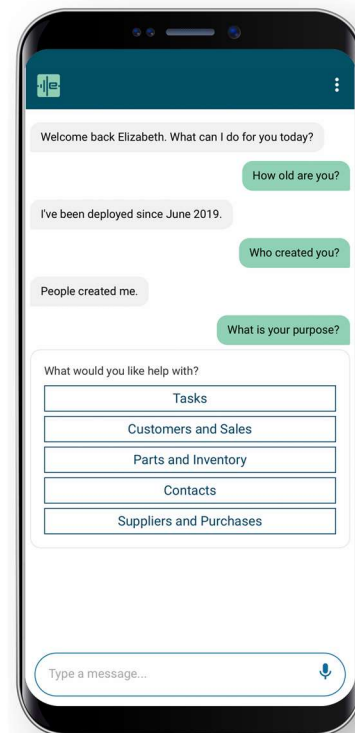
Welcome back Elizabeth. What can I do for you today?

How old are you?

I've been deployed since June 2019.

Who created you?

People created me.

What is your purpose?

What would you like help with?

Tasks

Customers and Sales

Parts and Inventory

Contacts

Suppliers and Purchases

Type a message...